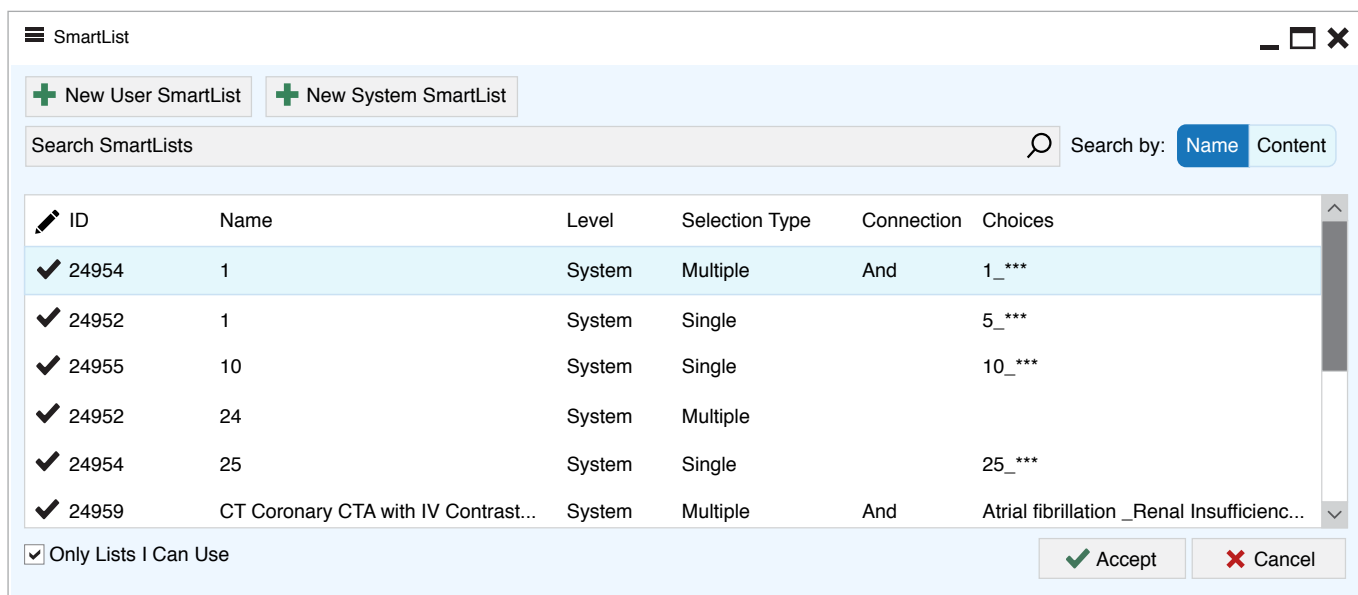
SmartList

New User SmartList
New System SmartList

Search SmartLists
Search by: Name Content

| ID | Name | Level | Selection Type | Connection | Choices |
|---|---|---|---|---|---|
| 24954 | 1 | System | Multiple | And | 1_*** |
| 24952 | 1 | System | Single | | 5_*** |
| 24955 | 10 | System | Single | | 10_*** |
| 24952 | 24 | System | Multiple | | |
| 24954 | 25 | System | Single | | 25_*** |
| 24959 | CT Coronary CTA with IV Contrast... | System | Multiple | And | Atrial fibrillation _Renal Insufficienc... |

Only Lists I Can Use

Accept
Cancel